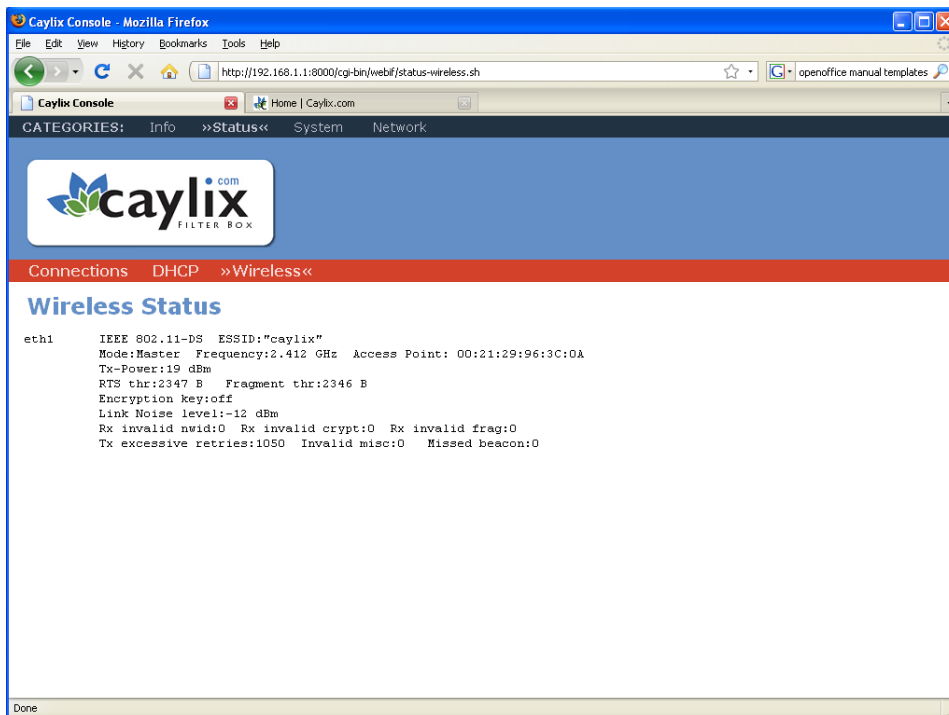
Caylix Console - Mozilla Firefox

File Edit View History Bookmarks Tools Help

http://192.168.1.1:8000/cgi-bin/webif/status-wireless.sh

openoffice manual templates

Caylix Console

Home | Caylix.com

CATEGORIES: Info »Status« System Network

caylix .com FILTER BOX

Connections DHCP »Wireless«

Wireless Status

eth1 IEEE 802.11-DS ESSID:"caylix"
Mode:Master Frequency:2.412 GHz Access Point: 00:21:29:96:3C:0A
Tx-Power:19 dBm
RTS thr:2347 B Fragment thr:2346 B
Encryption key:off
Link Noise level:-12 dBm
Rx invalid nwid:0 Rx invalid crypt:0 Rx invalid frag:0
Tx excessive retries:1050 Invalid misc:0 Missed beacon:0

Done